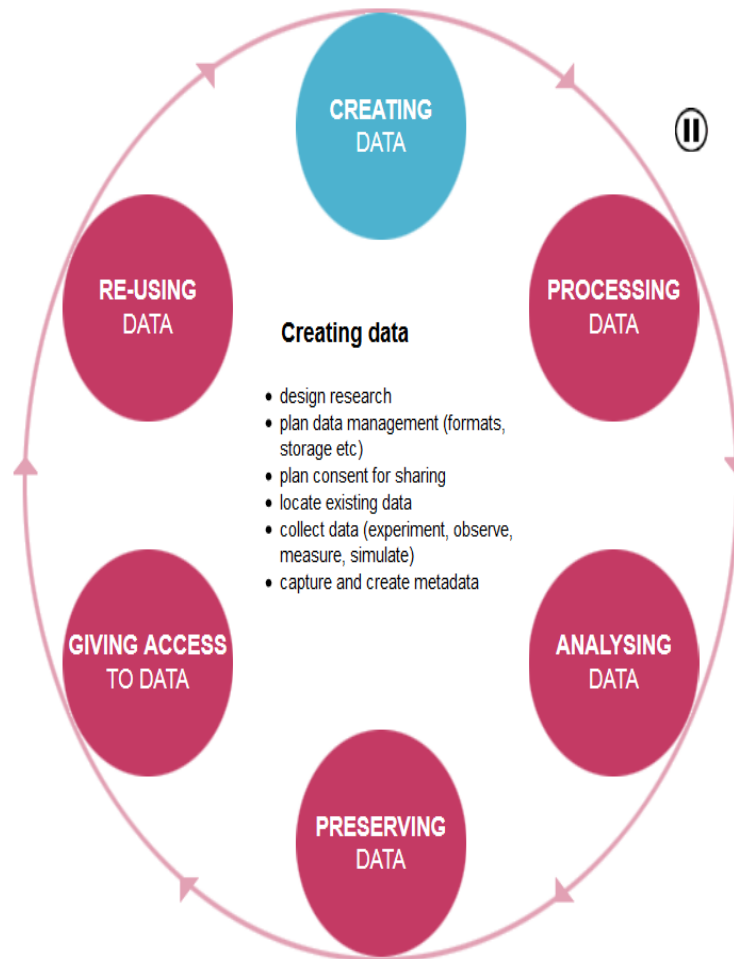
CREATING DATA

PROCESSING DATA

ANALYSING DATA

PRESERVING DATA

GIVING ACCESS TO DATA

RE-USING DATA

Creating data

- design research
- plan data management (formats, storage etc)
- plan consent for sharing
- locate existing data
- collect data (experiment, observe, measure, simulate)
- capture and create metadata